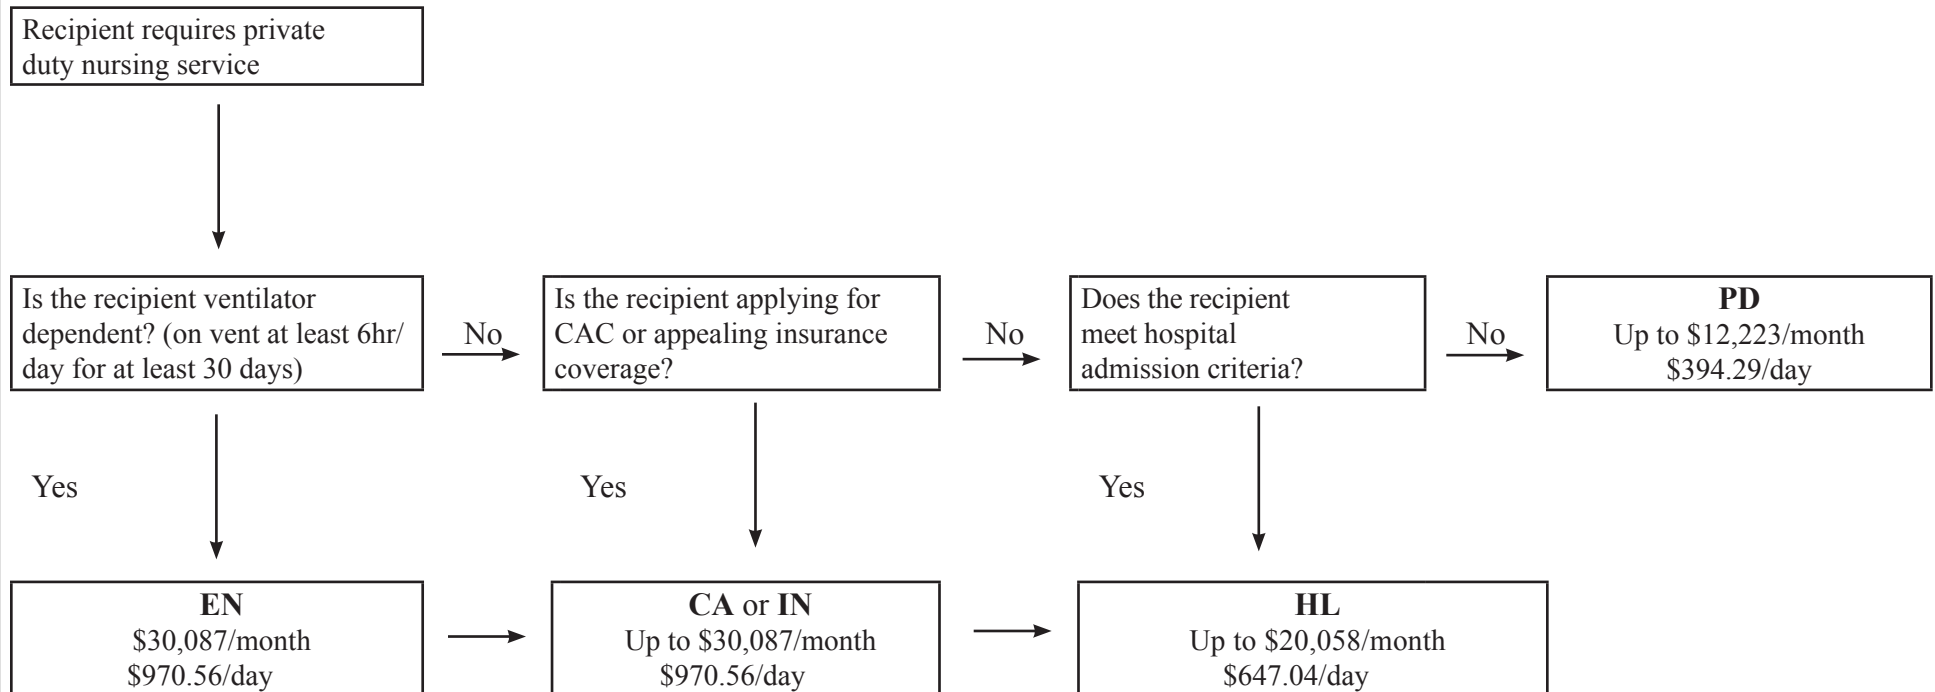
Recipient requires private duty nursing service

Is the recipient ventilator dependent? (on vent at least 6hr/ day for at least 30 days)

No

Is the recipient applying for CAC or appealing insurance coverage?

No

Does the recipient meet hospital admission criteria?

No

**PD**
Up to \$12,223/month
\$394.29/day

Yes

Yes

Yes

**EN**
\$30,087/month
\$970.56/day

**CA** or **IN**
Up to \$30,087/month
\$970.56/day

**HL**
Up to \$20,058/month
\$647.04/day